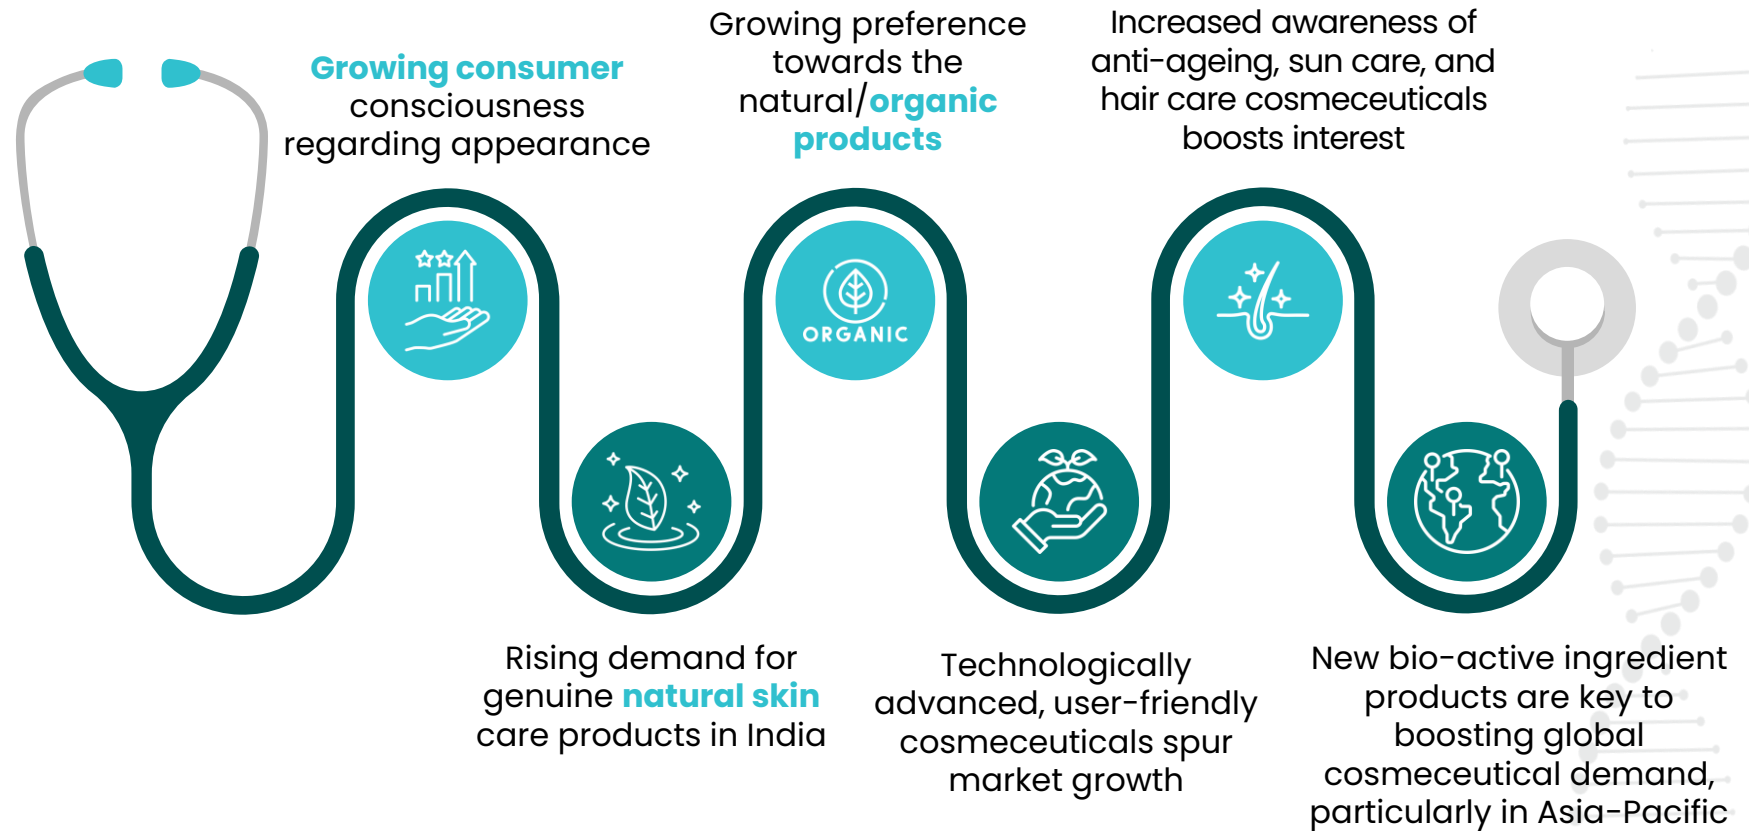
Growing consumer consciousness regarding appearance

Growing preference towards the natural/organic products

Increased awareness of anti-ageing, sun care, and hair care cosmeceuticals boosts interest

ORGANIC

Rising demand for genuine natural skin care products in India

Technologically advanced, user-friendly cosmeceuticals spur market growth

New bio-active ingredient products are key to boosting global cosmeceutical demand, particularly in Asia-Pacific